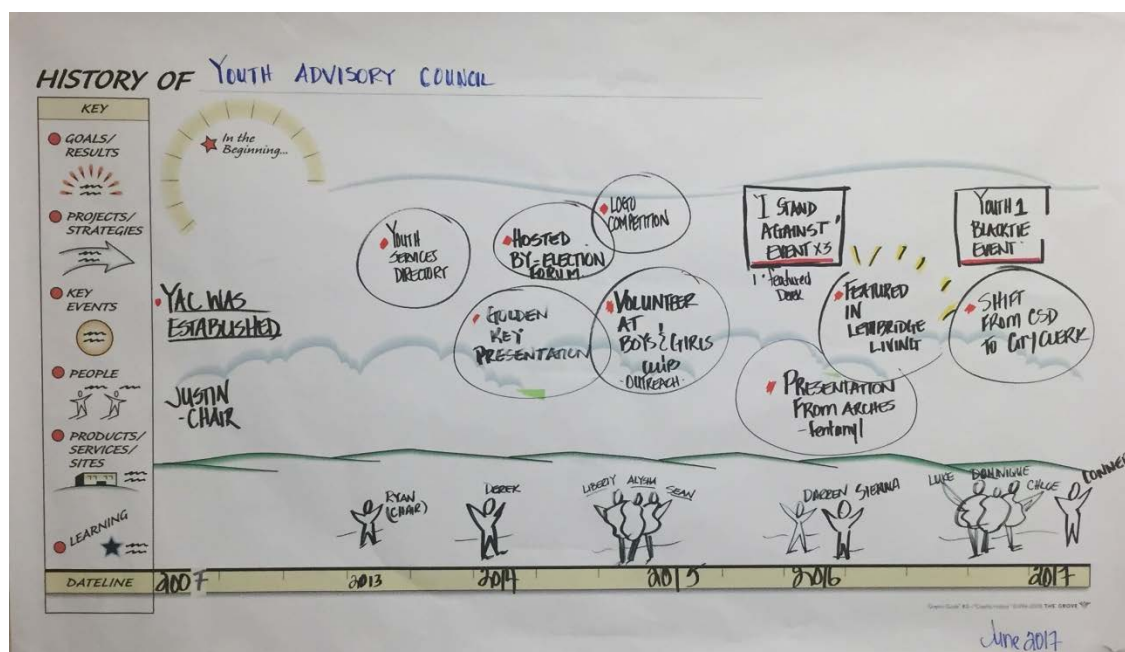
HISTORY OF YOUTH ADVISORY COUNCIL

KEY

GOALS/ RESULTS

PROJECTS/ STRATEGIES

KEY EVENTS

PEOPLE

PRODUCTS/ SERVICES/ SITES

LEARNING

DATELINE

In the Beginning...

YAC WAS ESTABLISHED

JUSTIN -CHAIR

YOUTH SERVICES DIRECTORY

HOSTED BY-ELECTION FORUM

LOGO COMPETITION

GOLDEN KEY PRESENTATION

VOLUNTEER AT BOYS & GIRLS CLUB -OUTREACH-

'I STAND AGAINST' EVENT X3

1 - Featured Desk

FEATURED IN LETHBRIDGE LIVING

PRESENTATION FROM ARCHES -Fentanyl

YOUTH 1 BLACKTIE EVENT

SHIFT FROM CSD TO CITY CLERK

RYAN (CHAIR)

DEREK

LIBERTY ALYSHA SEAN

DARREN SIENNA

LUKE DOMINIQUE CHLOE CONNOR

2007

2013

2014

2015

2016

2017

Graphic Guide® #3 "Graphic History" ©1996-2005 THE GROVE

June 2017